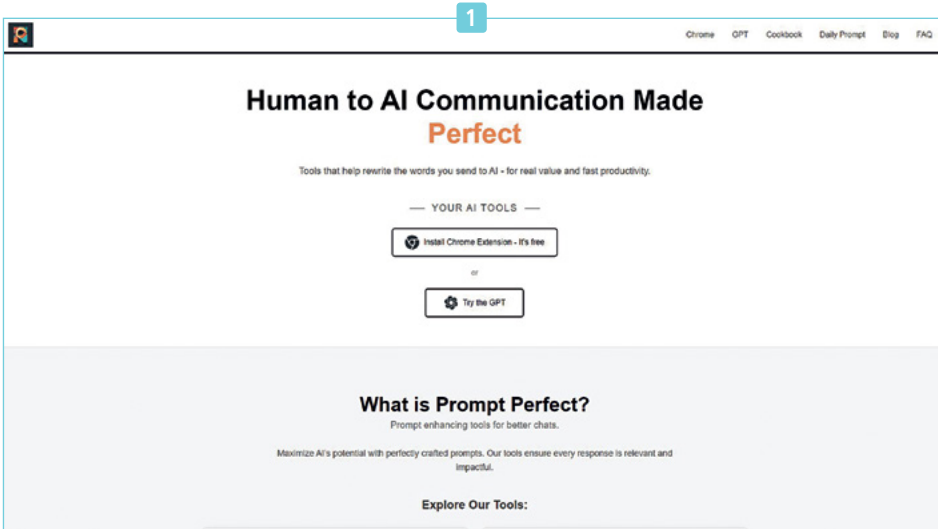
1

Chrome GPT Cookbook Daily Prompt Blog FAQ

Human to AI Communication Made Perfect

Tools that help rewrite the words you send to AI - for real value and fast productivity.

— YOUR AI TOOLS —

Install Chrome Extension - It's free

or

Try the GPT

What is Prompt Perfect?

Prompt enhancing tools for better chats.

Maximize AI's potential with perfectly crafted prompts. Our tools ensure every response is relevant and impactful.

Explore Our Tools: